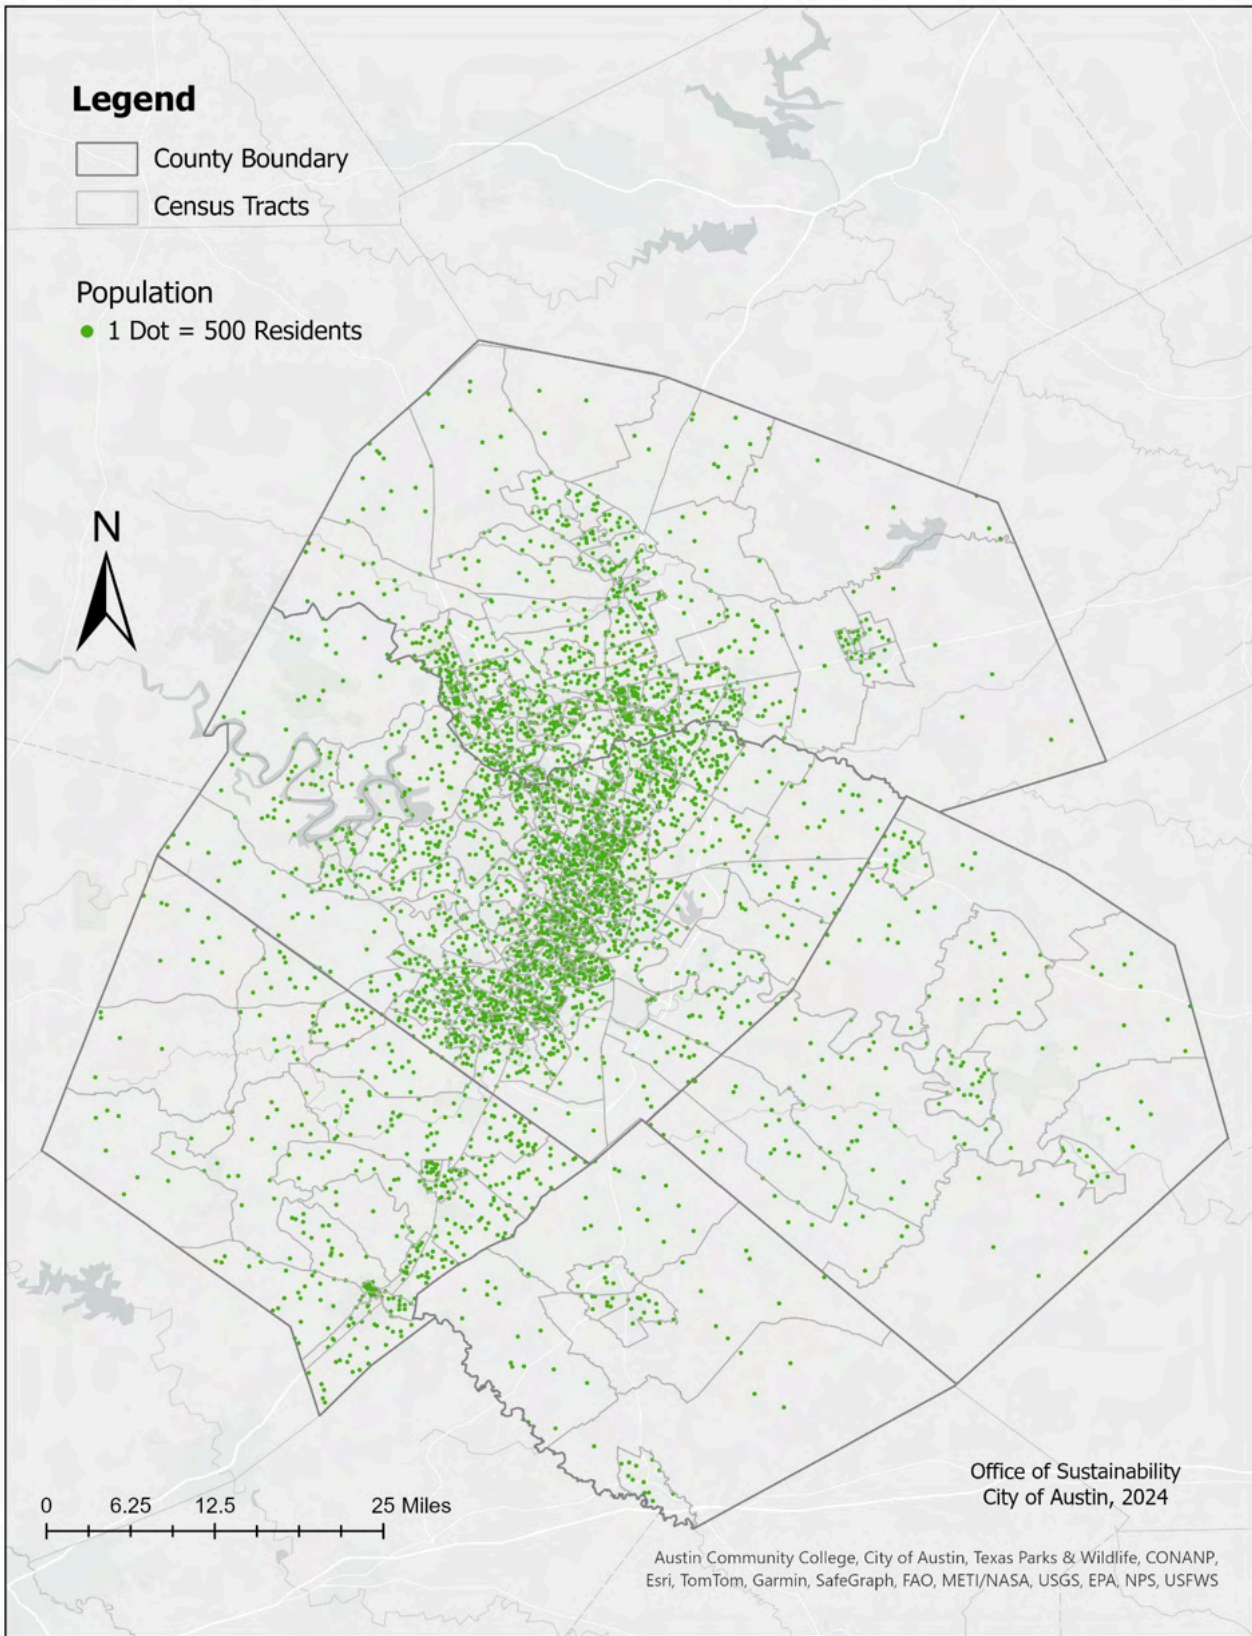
Legend
County Boundary
Census Tracts

Population
1 Dot = 500 Residents

N

0 6.25 12.5 25 Miles

Office of Sustainability
City of Austin, 2024

Austin Community College, City of Austin, Texas Parks & Wildlife, CONANP, Esri, TomTom, Garmin, SafeGraph, FAO, METI/NASA, USGS, EPA, NPS, USFWS